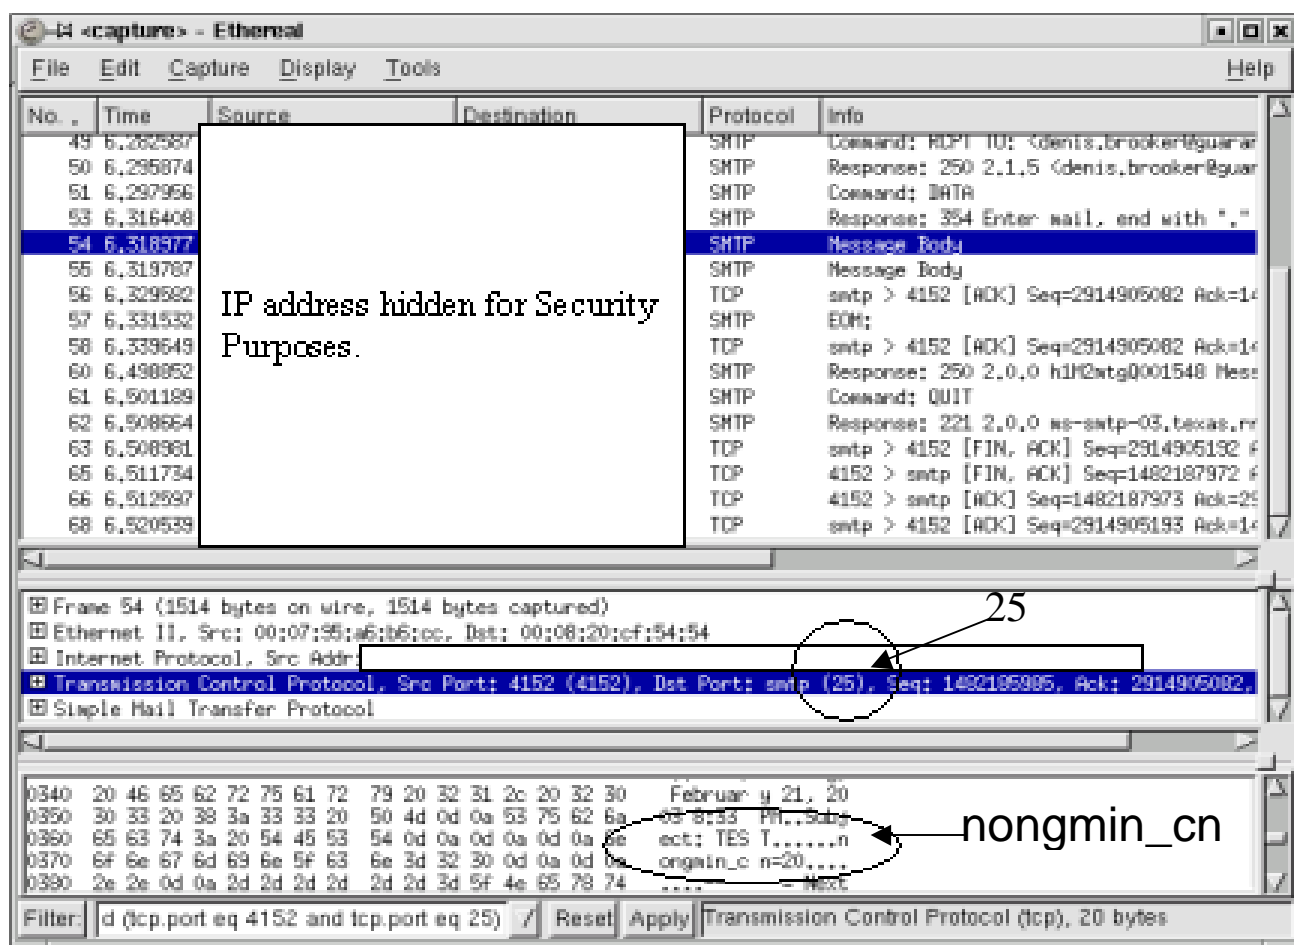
<capture> - Ethereal

File Edit Capture Display Tools Help

| No. | Time | Source | Destination | Protocol | Info |
|---|---|---|---|---|---|
| 49 | 6.282587 | | | SMTP | Command: RCPT TO: <denis.brooker@guar |
| 50 | 6.295874 | | | SMTP | Response: 250 2.1.5 <denis.brooker@guar |
| 51 | 6.297956 | | | SMTP | Command: DATA |
| 53 | 6.316408 | | | SMTP | Response: 354 Enter mail, end with "." |
| 54 | 6.318977 | | | SMTP | Message Body |
| 55 | 6.319787 | | | SMTP | Message Body |
| 56 | 6.329682 | | | TCP | smtp > 4152 [ACK] Seq=2914905082 Ack=14 |
| 57 | 6.331532 | | | SMTP | EOM: |
| 58 | 6.339649 | | | TCP | smtp > 4152 [ACK] Seq=2914905082 Ack=14 |
| 60 | 6.498852 | | | SMTP | Response: 250 2.0.0 h1M2mtg0001548 Mess |
| 61 | 6.501189 | | | SMTP | Command: QUIT |
| 62 | 6.508664 | | | SMTP | Response: 221 2.0.0 ms-smtp-03.texas.rr |
| 63 | 6.508981 | | | TCP | smtp > 4152 [FIN, ACK] Seq=2914905192 A |
| 65 | 6.511734 | | | TCP | 4152 > smtp [FIN, ACK] Seq=1482187972 A |
| 66 | 6.512597 | | | TCP | 4152 > smtp [ACK] Seq=1482187973 Ack=29 |
| 68 | 6.520539 | | | TCP | smtp > 4152 [ACK] Seq=2914905193 Ack=14 |

IP address hidden for Security Purposes.

⊞ Frame 54 (1514 bytes on wire, 1514 bytes captured)
⊞ Ethernet II, Src: 00:07:95:a6:b6:cc, Dst: 00:08:20:cf:54:54
⊞ Internet Protocol, Src Addr:
⊞ Transmission Control Protocol, Src Port: 4152 (4152), Dst Port: smtp (25), Seq: 1482185985, Ack: 2914905082,
⊞ Simple Mail Transfer Protocol

25

0340 20 46 65 62 72 75 61 72 79 20 32 31 2c 20 32 30 Februar y 21, 20
0350 30 33 20 38 3a 33 33 20 50 4d 0d 0a 53 75 62 6a 03 8:33 PM..Subj
0360 65 63 74 3a 20 54 45 53 54 0d 0a 0d 0a 0d 0a 6e ect: TES T......n
0370 6f 6e 67 6d 69 6e 5f 63 6e 3d 32 30 0d 0a 0d 0a ongmin_c n=20....
0380 2e 2e 0d 0a 2d 2d 2d 2d 2d 2d 3d 5f 4e 65 78 74 ........ --=_Next

nongmin_cn

Filter: d (tcp.port eq 4152 and tcp.port eq 25) Reset Apply Transmission Control Protocol (tcp), 20 bytes